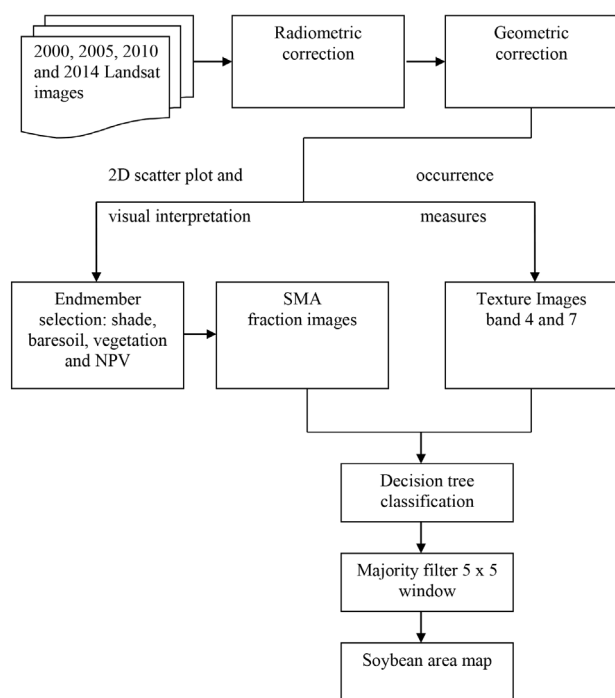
2000, 2005, 2010 and 2014 Landsat images

Radiometric correction

Geometric correction

2D scatter plot and

occurrence

visual interpretation

measures

Endmember selection: shade, baresoil, vegetation and NPV

SMA fraction images

Texture Images band 4 and 7

Decision tree classification

Majority filter 5 x 5 window

Soybean area map